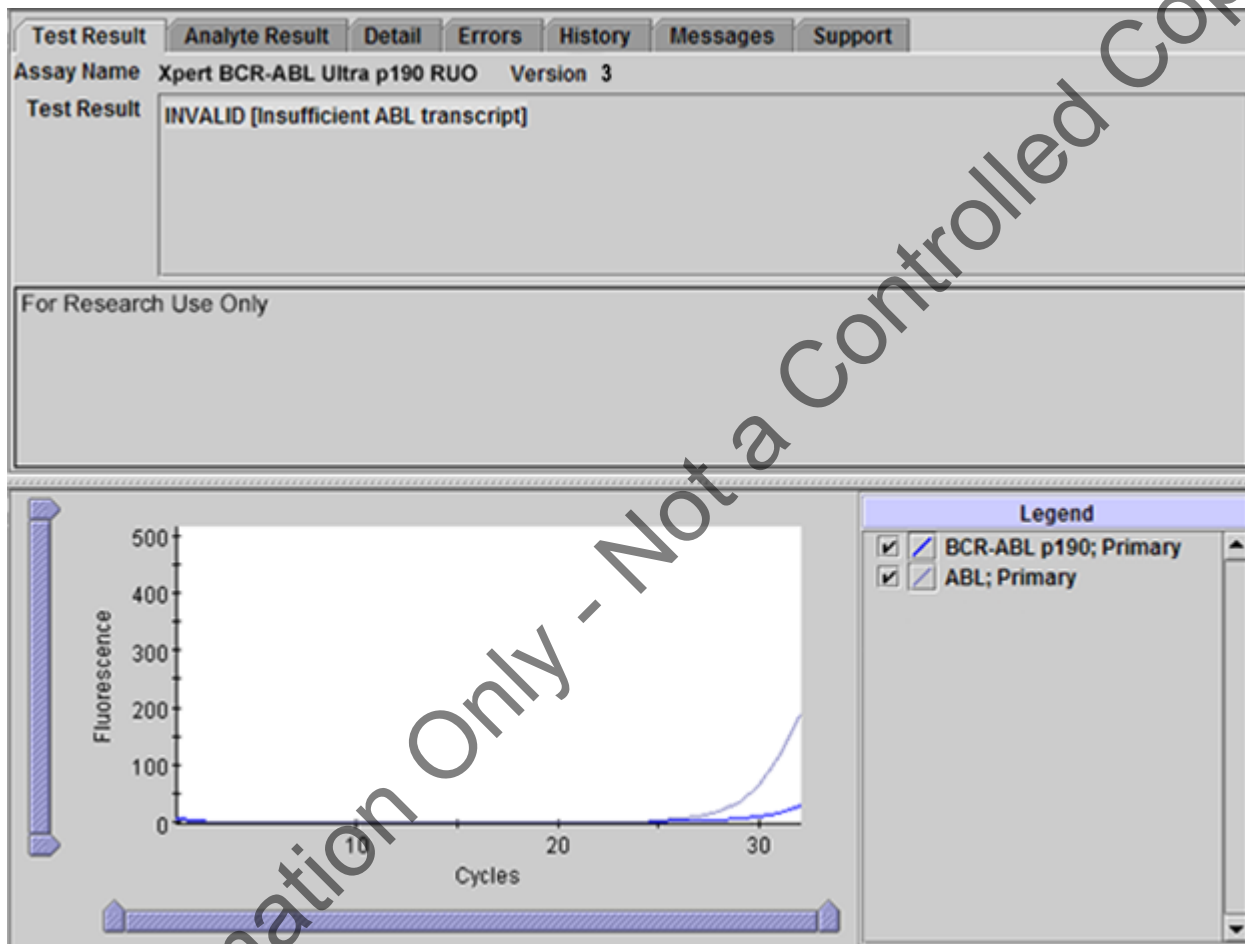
Test Result | Analyte Result | Detail | Errors | History | Messages | Support

Assay Name Xpert BCR-ABL Ultra p190 RUO Version 3

Test Result INVALID [Insufficient ABL transcript]

For Research Use Only

500
400
300
200
100
0
Fluorescence
10
20
30
Cycles

Legend
BCR-ABL p190; Primary
ABL; Primary

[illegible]ation Only - Not a Controlled Co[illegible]